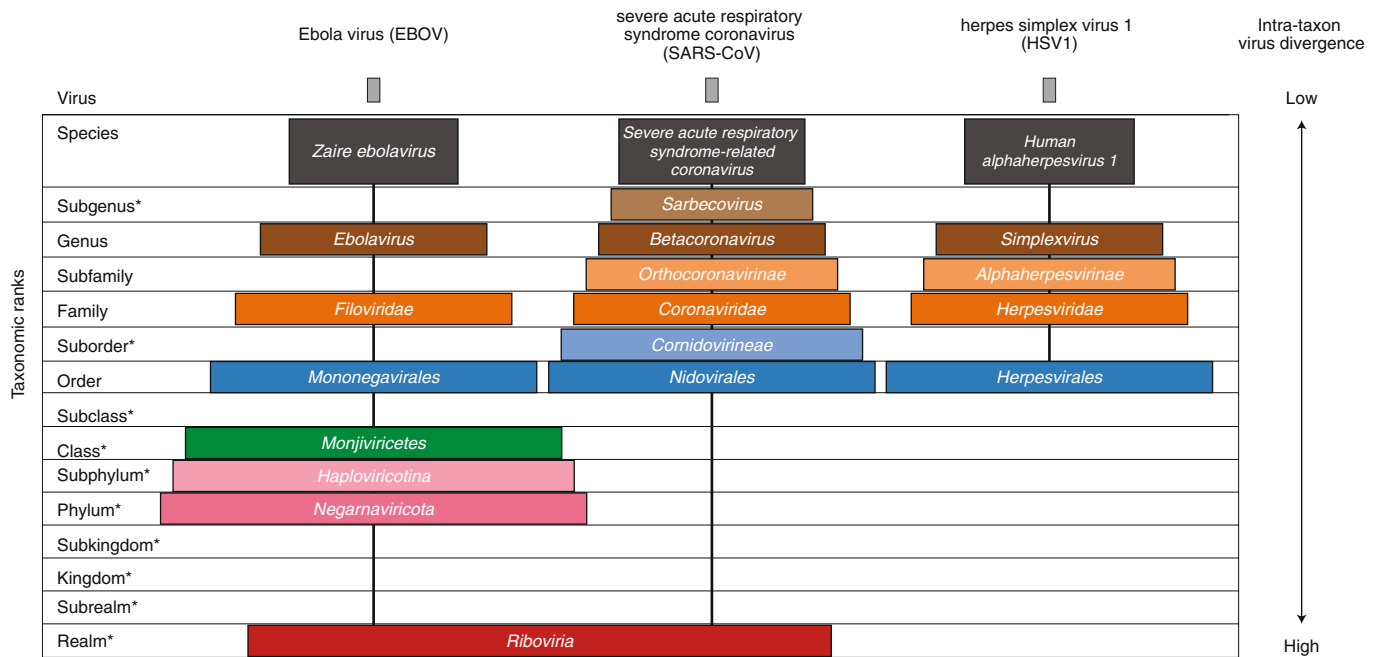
Ebola virus (EBOV)

severe acute respiratory syndrome coronavirus (SARS-CoV)

herpes simplex virus 1 (HSV1)

Intra-taxon virus divergence

Virus

Low

Taxonomic ranks

Species
Zaire ebolavirus
Severe acute respiratory syndrome-related coronavirus
Human alphaherpesvirus 1

Subgenus*
Sarbecovirus

Genus
Ebolavirus
Betacoronavirus
Simplexvirus

Subfamily
Orthocoronavirinae
Alphaherpesvirinae

Family
Filoviridae
Coronaviridae
Herpesviridae

Suborder*
Cornidovirineae

Order
Mononegavirales
Nidovirales
Herpesvirales

Subclass*

Class*
Monjiviricetes

Subphylum*
Haploviricotina

Phylum*
Negarnaviricota

Subkingdom*

Kingdom*

Subrealm*

Realm*
Riboviria

High